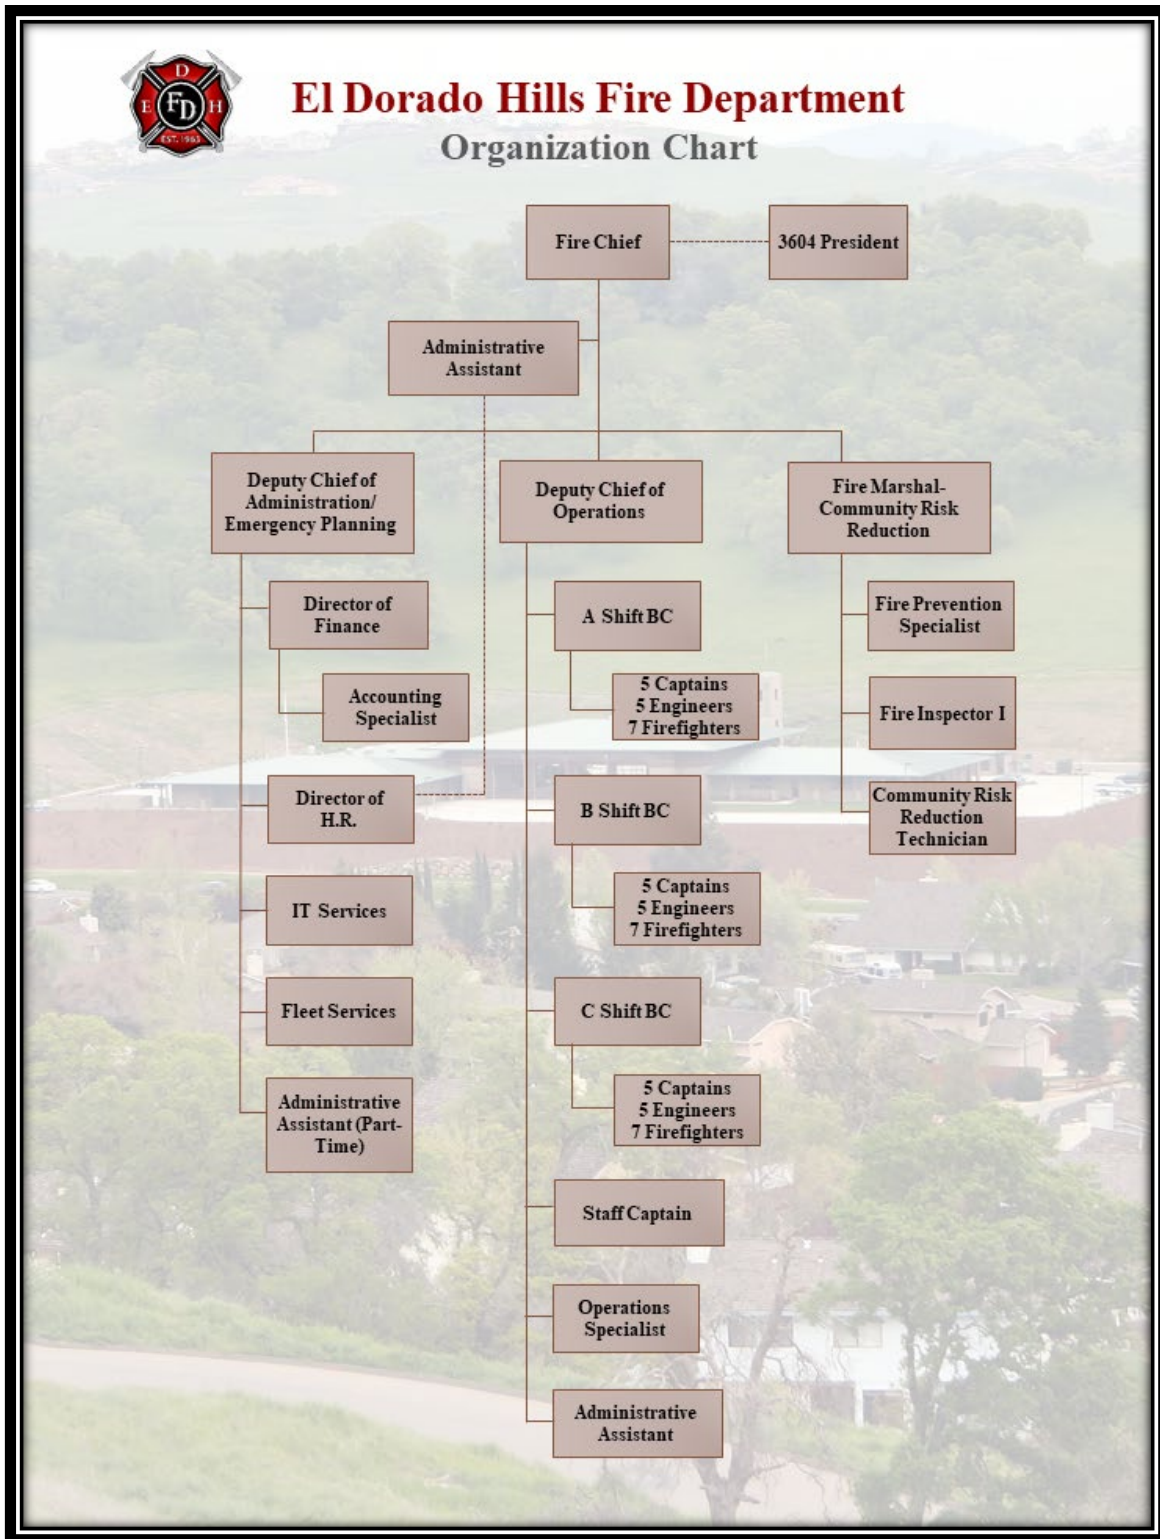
D
E FD H
EST. 1963

El Dorado Hills Fire Department
Organization Chart

Fire Chief

3604 President

Administrative Assistant

Deputy Chief of Administration/ Emergency Planning

Director of Finance

Accounting Specialist

Director of H.R.

IT Services

Fleet Services

Administrative Assistant (Part-Time)

Deputy Chief of Operations

A Shift BC

5 Captains
5 Engineers
7 Firefighters

B Shift BC

5 Captains
5 Engineers
7 Firefighters

C Shift BC

5 Captains
5 Engineers
7 Firefighters

Staff Captain

Operations Specialist

Administrative Assistant

Fire Marshal- Community Risk Reduction

Fire Prevention Specialist

Fire Inspector I

Community Risk Reduction Technician